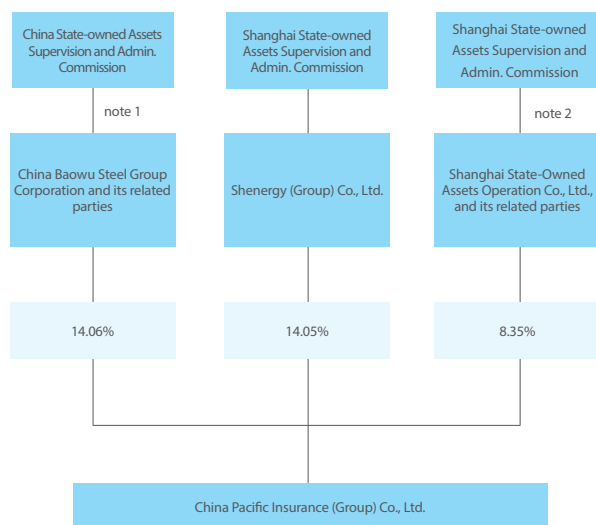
China State-owned Assets Supervision and Admin. Commission

Shanghai State-owned Assets Supervision and Admin. Commission

Shanghai State-owned Assets Supervision and Admin. Commission

note 1

note 2

China Baowu Steel Group Corporation and its related parties

Shenergy (Group) Co., Ltd.

Shanghai State-Owned Assets Operation Co., Ltd., and its related parties

14.06%

14.05%

8.35%

China Pacific Insurance (Group) Co., Ltd.